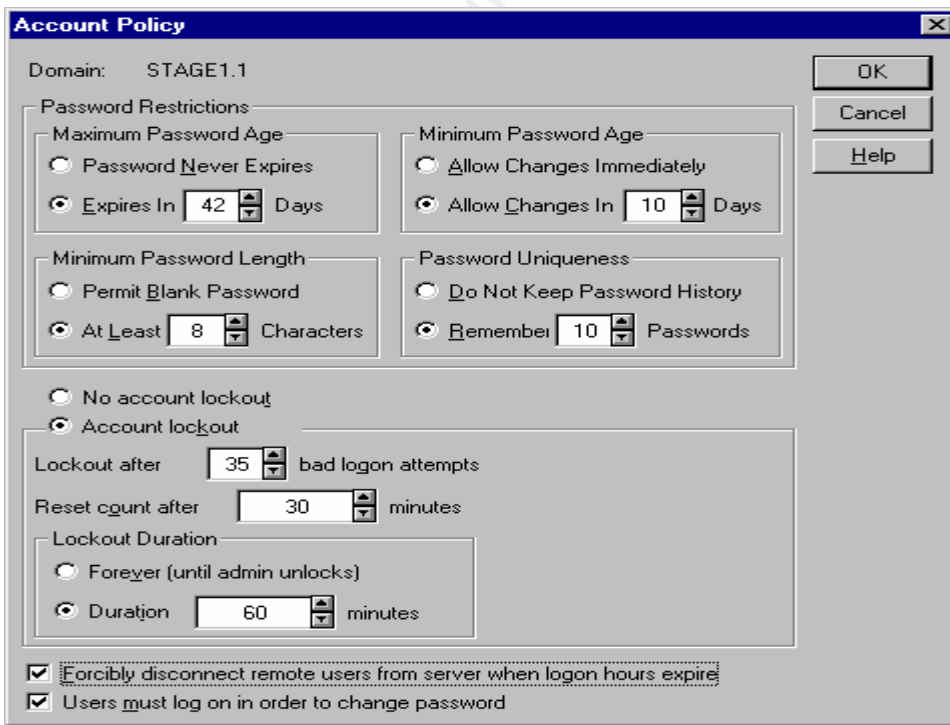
Account Policy

Domain: STAGE1.1

OK

Cancel

Help

Password Restrictions

Maximum Password Age

Password Never Expires

Expires In 42 Days

Minimum Password Age

Allow Changes Immediately

Allow Changes In 10 Days

Minimum Password Length

Permit Blank Password

At Least 8 Characters

Password Uniqueness

Do Not Keep Password History

Remember 10 Passwords

No account lockout

Account lockout

Lockout after 35 bad logon attempts

Reset count after 30 minutes

Lockout Duration

Forever (until admin unlocks)

Duration 60 minutes

Forcibly disconnect remote users from server when logon hours expire

Users must log on in order to change password